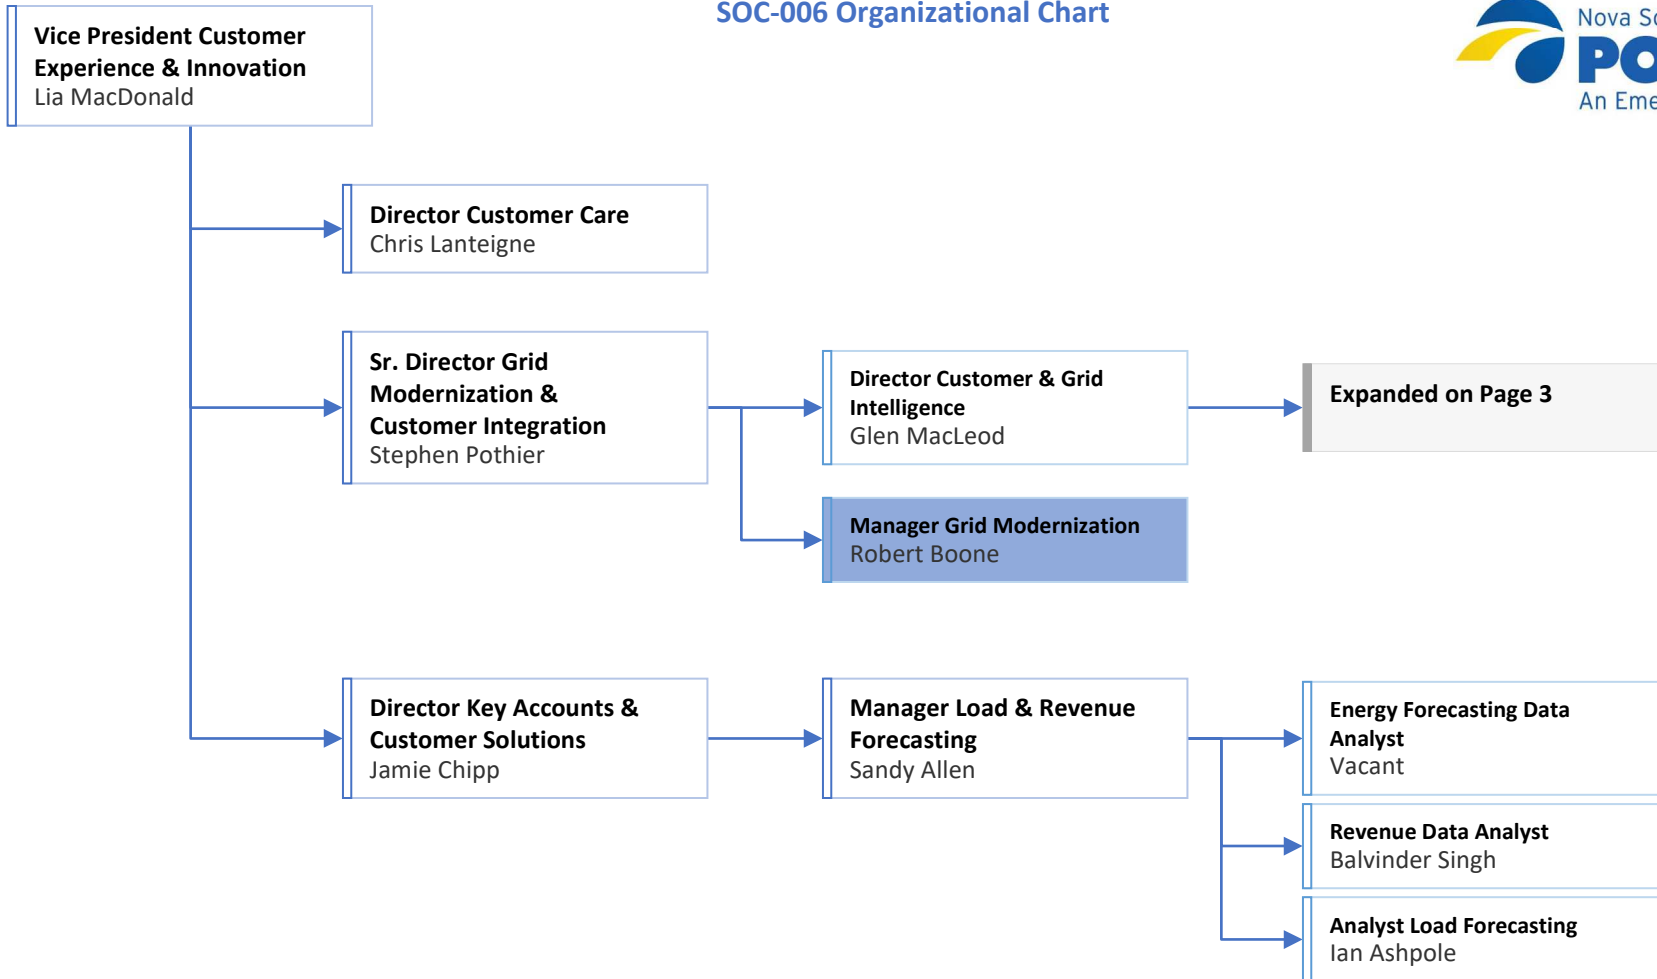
SOC-006 Organizational Chart

Nova Sc
PO
An Eme

Vice President Customer Experience & Innovation
Lia MacDonald

Director Customer Care
Chris Lanteigne

Sr. Director Grid Modernization & Customer Integration
Stephen Pothier

Director Customer & Grid Intelligence
Glen MacLeod

Expanded on Page 3

Manager Grid Modernization
Robert Boone

Director Key Accounts & Customer Solutions
Jamie Chipp

Manager Load & Revenue Forecasting
Sandy Allen

Energy Forecasting Data Analyst
Vacant

Revenue Data Analyst
Balvinder Singh

Analyst Load Forecasting
Ian Ashpole